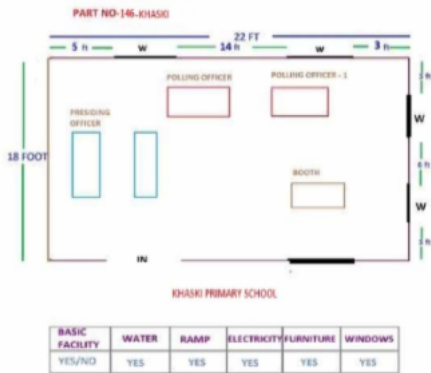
PART NO-146-KHASKI

22 FT

5 ft W 14 ft W 3 ft

POLLING OFFICER

POLLING OFFICER - 1

PRESIDING OFFICER

18 FOOT

3 ft

W

6 ft

W

3 ft

BOOTH

IN

KHASKI PRIMARY SCHOOL

| BASIC FACILITY | WATER | RAMP | ELECTRICITY | FURNITURE | WINDOWS |
|---|---|---|---|---|---|
| YES/NO | YES | YES | YES | YES | YES |